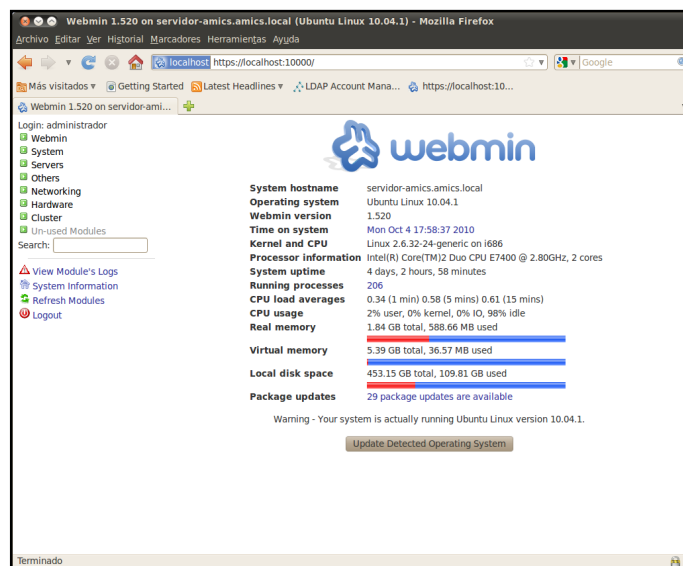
Webmin 1.520 on servidor-amics.amics.local (Ubuntu Linux 10.04.1) - Mozilla Firefox

Archivo Editar Ver Historial Marcadores Herramientas Ayuda

localhost https://localhost:10000/

Google

Más visitados ▾ Getting Started Latest Headlines ▾ LDAP Account Mana... https://localhost:10...

Webmin 1.520 on servidor-ami...

Login: administrador
Webmin
System
Servers
Others
Networking
Hardware
Cluster
Un-used Modules
Search:

View Module's Logs
System Information
Refresh Modules
Logout

webmin

| | |
|---|---|
| System hostname | servidor-amics.amics.local |
| Operating system | Ubuntu Linux 10.04.1 |
| Webmin version | 1.520 |
| Time on system | Mon Oct 4 17:58:37 2010 |
| Kernel and CPU | Linux 2.6.32-24-generic on i686 |
| Processor information | Intel(R) Core(TM)2 Duo CPU E7400 @ 2.80GHz, 2 cores |
| System uptime | 4 days, 2 hours, 58 minutes |
| Running processes | 206 |
| CPU load averages | 0.34 (1 min) 0.58 (5 mins) 0.61 (15 mins) |
| CPU usage | 2% user, 0% kernel, 0% IO, 98% idle |
| Real memory | 1.84 GB total, 588.66 MB used |
| Virtual memory | 5.39 GB total, 36.57 MB used |
| Local disk space | 453.15 GB total, 109.81 GB used |
| Package updates | 29 package updates are available |

Warning - Your system is actually running Ubuntu Linux version 10.04.1.

Update Detected Operating System

Terminado